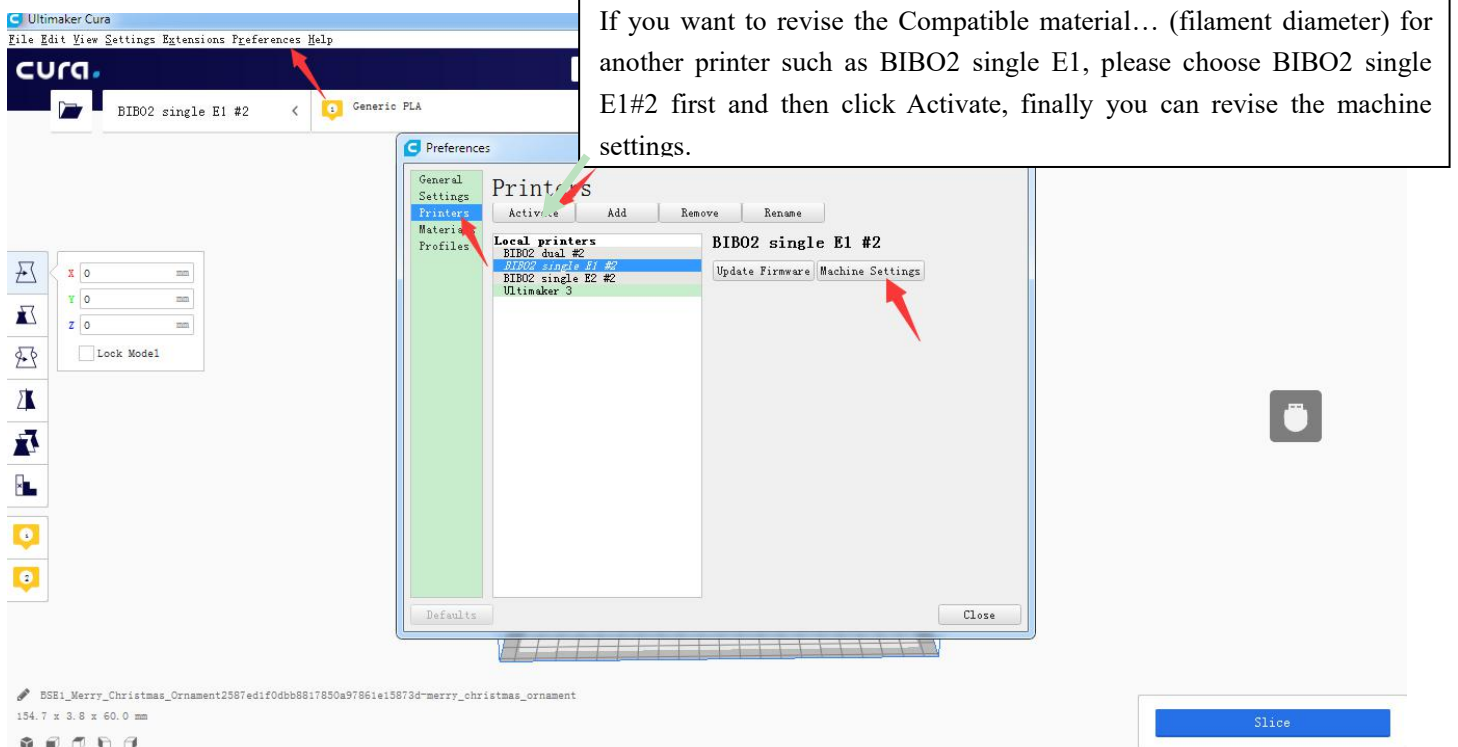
Ultimaker Cura

File Edit View Settings Extensions Preferences Help

cura.

BIBO2 single E1 #2

Generic PLA

If you want to revise the Compatible material… (filament diameter) for another printer such as BIBO2 single E1, please choose BIBO2 single E1#2 first and then click Activate, finally you can revise the machine settings.

Preferences

General
Settings
Printers
Materials
Profiles

Printers

Activate
Add
Remove
Rename

Local printers
BIBO2 dual #2
BIBO2 single E1 #2
BIBO2 single E2 #2
Ultimaker 3

BIBO2 single E1 #2

Update Firmware
Machine Settings

Defaults

Close

X 0 mm
Y 0 mm
Z 0 mm
Lock Model

BSE1_Merry_Christmas_Ornament2587ed1f0dbb8817850a97861e15873d-merry_christmas_ornament
154.7 x 3.8 x 60.0 mm

Slice